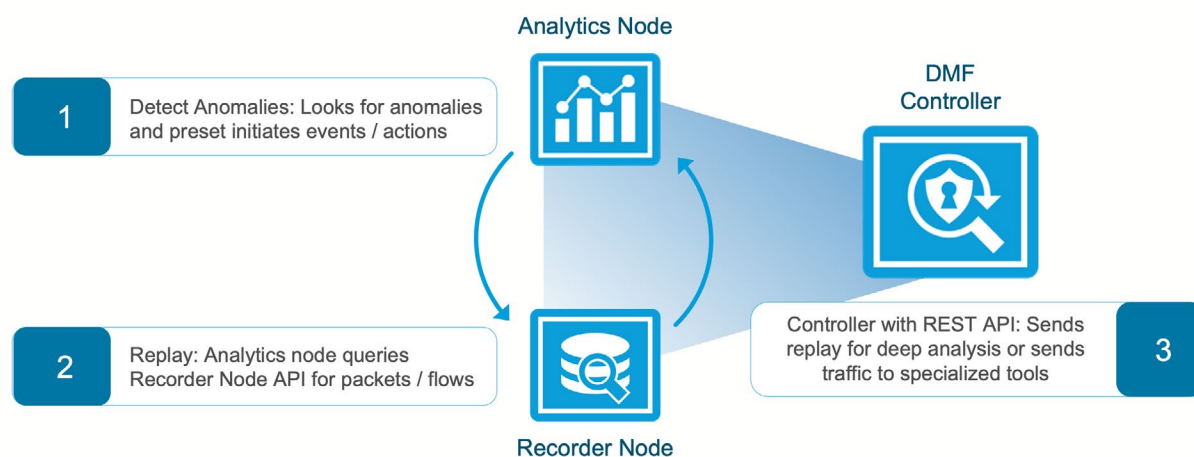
Analytics Node

DMF Controller

1

Detect Anomalies: Looks for anomalies and preset initiates events / actions

2

Replay: Analytics node queries Recorder Node API for packets / flows

Controller with REST API: Sends replay for deep analysis or sends traffic to specialized tools

3

Recorder Node